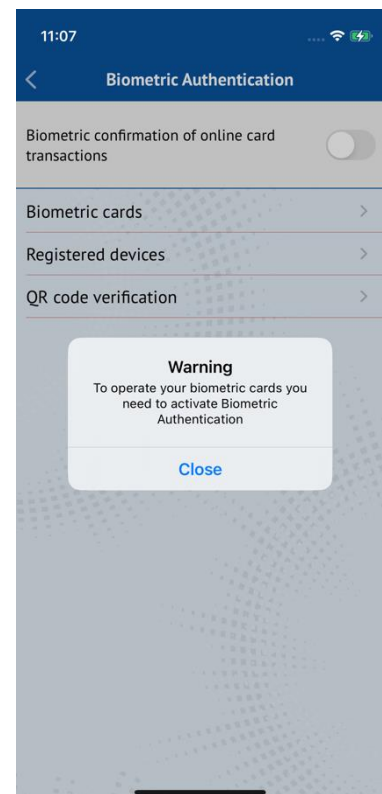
11:07

Biometric Authentication

Biometric confirmation of online card transactions

Biometric cards

Registered devices

QR code verification

Warning
To operate your biometric cards you need to activate Biometric Authentication

Close